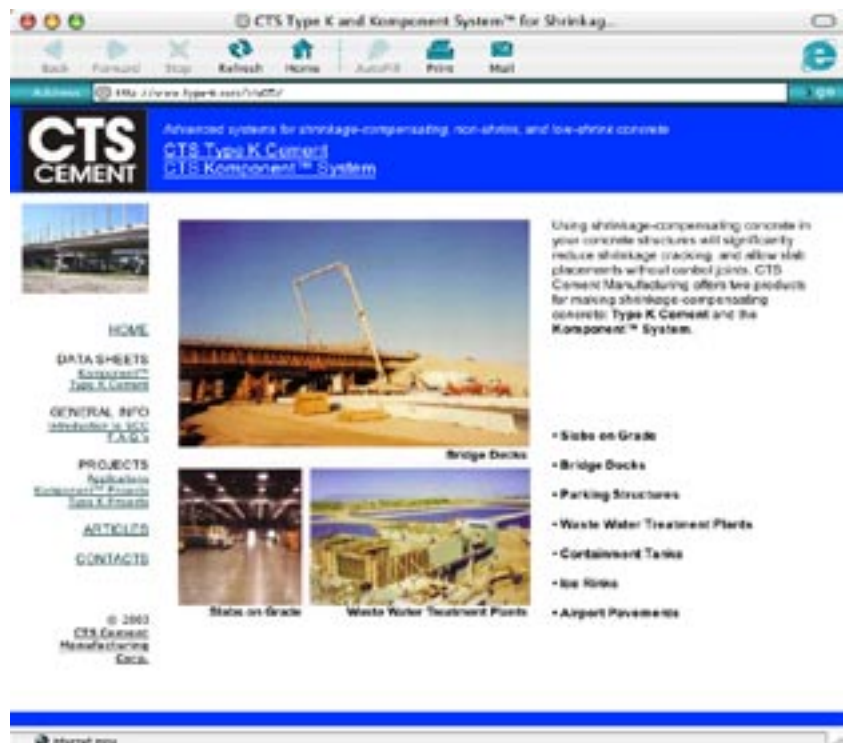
CTS Type K and Komponent System™ for Shrinkag...

Back Forward Stop Refresh Home AutoFill Print Mail

Address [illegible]

go

CTS CEMENT

Advanced systems for shrinkage-compensating, non-shrink, and low-shrink concrete

CTS Type K Cement
CTS Komponent™ System

HOME

DATA SHEETS
Komponent™
Type K Cement

GENERAL INFO
Introduction to SCC
F.A.Q.'s

PROJECTS
Applications
Komponent™ Projects
Type K Projects

ARTICLES

CONTACTS

© 2003
CTS Cement
Manufacturing
Corp.

Bridge Decks

Slabs on Grade

Waste Water Treatment Plants

Using shrinkage-compensating concrete in your concrete structures will significantly reduce shrinkage cracking, and allow slab placements without control joints. CTS Cement Manufacturing offers two products for making shrinkage-compensating concrete: Type K Cement and the Komponent™ System.

• Slabs on Grade
• Bridge Decks
• Parking Structures
• Waste Water Treatment Plants
• Containment Tanks
• Ice Rinks
• Airport Pavements

Internet zone